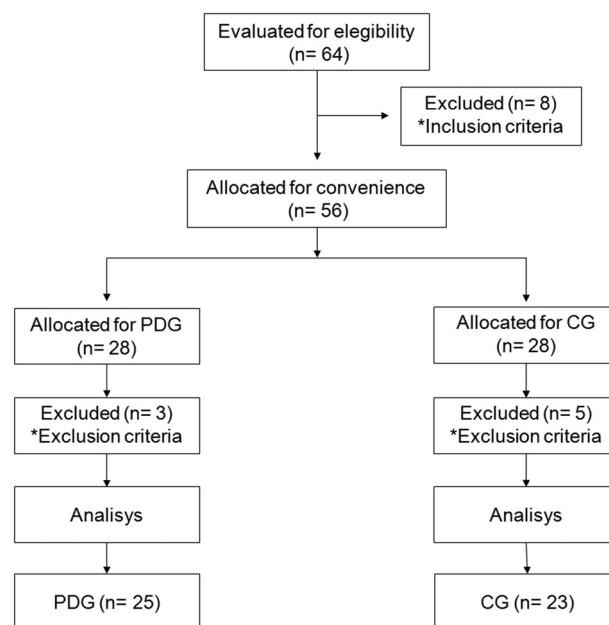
Evaluated for elegibility
(n= 64)

Excluded (n= 8)
*Inclusion criteria

Allocated for convenience
(n= 56)

Allocated for PDG
(n= 28)

Excluded (n= 3)
*Exclusion criteria

Analisys

PDG (n= 25)

Allocated for CG
(n= 28)

Excluded (n= 5)
*Exclusion criteria

Analisys

CG (n= 23)